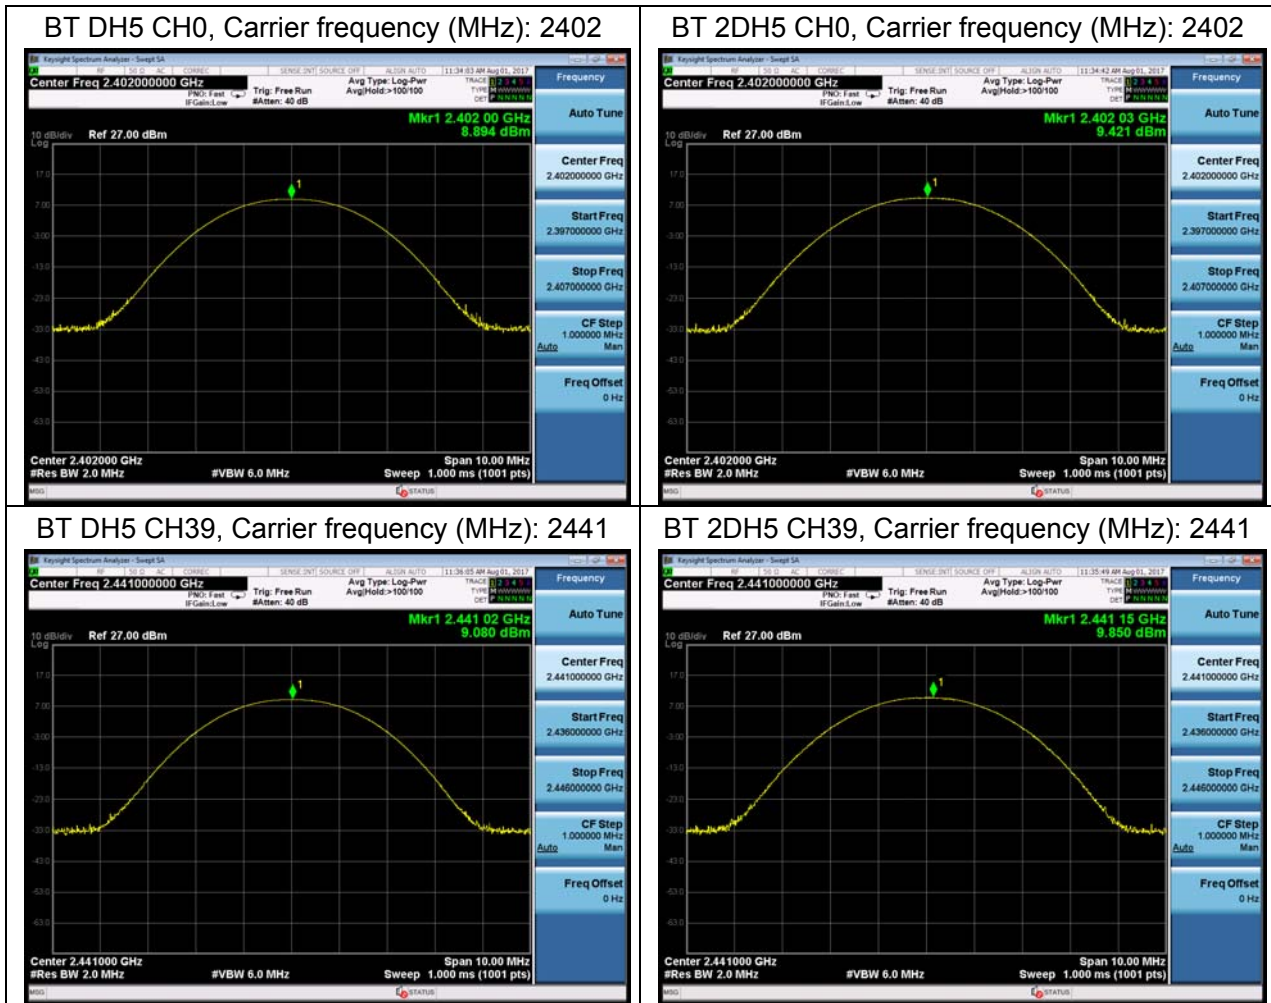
| BT DH5 CH0, Carrier frequency (MHz): 2402 | BT 2DH5 CH0, Carrier frequency (MHz): 2402 |
|---|---|
| Keysight Spectrum Analyzer - Swept SA<br>Center Freq 2.402000000 GHz<br>PNO: Fast IFGain:Low<br>Trig: Free Run #Atten: 40 dB<br>Avg Type: Log-Pwr Avg\|Hold:>100/100<br>11:34:03 AM Aug 01, 2017<br>TRACE 1 2 3 4 5 6 TYPE M WWWWW DET P N N N N N<br>Mkr1 2.402 00 GHz 8.894 dBm<br>10 dB/div Log Ref 27.00 dBm<br>17.0 7.00 -3.00 -13.0 -23.0 -33.0 -43.0 -53.0 -63.0<br>1<br>Center 2.402000 GHz #Res BW 2.0 MHz #VBW 6.0 MHz Span 10.00 MHz Sweep 1.000 ms (1001 pts)<br>MSG STATUS<br>Frequency<br>Auto Tune<br>Center Freq 2.402000000 GHz<br>Start Freq 2.397000000 GHz<br>Stop Freq 2.407000000 GHz<br>CF Step 1.000000 MHz Auto Man<br>Freq Offset 0 Hz | Keysight Spectrum Analyzer - Swept SA<br>Center Freq 2.402000000 GHz<br>PNO: Fast IFGain:Low<br>Trig: Free Run #Atten: 40 dB<br>Avg Type: Log-Pwr Avg\|Hold:>100/100<br>11:34:42 AM Aug 01, 2017<br>TRACE 1 2 3 4 5 6 TYPE M WWWWW DET P N N N N N<br>Mkr1 2.402 03 GHz 9.421 dBm<br>10 dB/div Log Ref 27.00 dBm<br>17.0 7.00 -3.00 -13.0 -23.0 -33.0 -43.0 -53.0 -63.0<br>1<br>Center 2.402000 GHz #Res BW 2.0 MHz #VBW 6.0 MHz Span 10.00 MHz Sweep 1.000 ms (1001 pts)<br>MSG STATUS<br>Frequency<br>Auto Tune<br>Center Freq 2.402000000 GHz<br>Start Freq 2.397000000 GHz<br>Stop Freq 2.407000000 GHz<br>CF Step 1.000000 MHz Auto Man<br>Freq Offset 0 Hz |
| BT DH5 CH39, Carrier frequency (MHz): 2441 | BT 2DH5 CH39, Carrier frequency (MHz): 2441 |
| Keysight Spectrum Analyzer - Swept SA<br>Center Freq 2.441000000 GHz<br>PNO: Fast IFGain:Low<br>Trig: Free Run #Atten: 40 dB<br>Avg Type: Log-Pwr Avg\|Hold:>100/100<br>11:36:05 AM Aug 01, 2017<br>TRACE 1 2 3 4 5 6 TYPE M WWWWW DET P N N N N N<br>Mkr1 2.441 02 GHz 9.080 dBm<br>10 dB/div Log Ref 27.00 dBm<br>17.0 7.00 -3.00 -13.0 -23.0 -33.0 -43.0 -53.0 -63.0<br>1<br>Center 2.441000 GHz #Res BW 2.0 MHz #VBW 6.0 MHz Span 10.00 MHz Sweep 1.000 ms (1001 pts)<br>MSG STATUS<br>Frequency<br>Auto Tune<br>Center Freq 2.441000000 GHz<br>Start Freq 2.436000000 GHz<br>Stop Freq 2.446000000 GHz<br>CF Step 1.000000 MHz Auto Man<br>Freq Offset 0 Hz | Keysight Spectrum Analyzer - Swept SA<br>Center Freq 2.441000000 GHz<br>PNO: Fast IFGain:Low<br>Trig: Free Run #Atten: 40 dB<br>Avg Type: Log-Pwr Avg\|Hold:>100/100<br>11:35:49 AM Aug 01, 2017<br>TRACE 1 2 3 4 5 6 TYPE M WWWWW DET P N N N N N<br>Mkr1 2.441 15 GHz 9.850 dBm<br>10 dB/div Log Ref 27.00 dBm<br>17.0 7.00 -3.00 -13.0 -23.0 -33.0 -43.0 -53.0 -63.0<br>1<br>Center 2.441000 GHz #Res BW 2.0 MHz #VBW 6.0 MHz Span 10.00 MHz Sweep 1.000 ms (1001 pts)<br>MSG STATUS<br>Frequency<br>Auto Tune<br>Center Freq 2.441000000 GHz<br>Start Freq 2.436000000 GHz<br>Stop Freq 2.446000000 GHz<br>CF Step 1.000000 MHz Auto Man<br>Freq Offset 0 Hz |